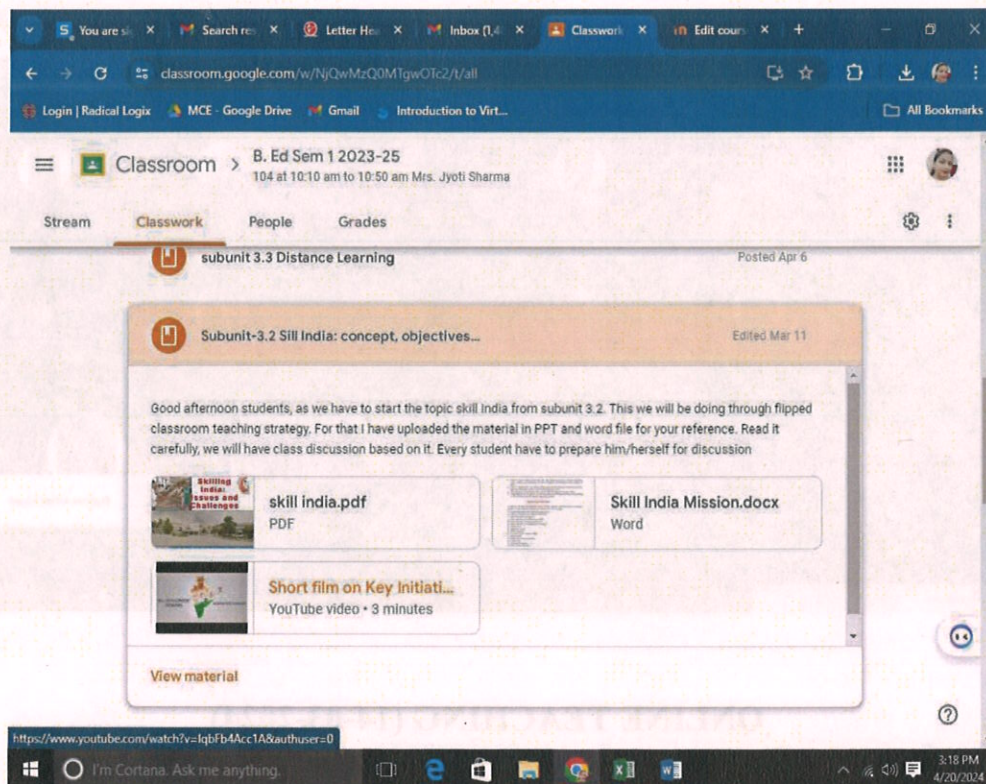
You are si ×
Search re ×
Letter He ×
Inbox (1,4 ×
Classwork ×
Edit cours ×
+

classroom.google.com/w/NjQwMzQ0MTgwOTc2/t/all

Login | Radical Logix
MCE - Google Drive
Gmail
Introduction to Virt...
All Bookmarks

Classroom > B. Ed Sem 1 2023-25
104 at 10:10 am to 10:50 am Mrs. Jyoti Sharma

Stream
Classwork
People
Grades

subunit 3.3 Distance Learning
Posted Apr 6

Subunit-3.2 Sill India: concept, objectives...
Edited Mar 11

Good afternoon students, as we have to start the topic skill India from subunit 3.2. This we will be doing through flipped classroom teaching strategy. For that I have uploaded the material in PPT and word file for your reference. Read it carefully, we will have class discussion based on it. Every student have to prepare him/herself for discussion

Skilling India: Issues and Challenges
skill india.pdf
PDF

Skill India Mission.docx
Word

Short film on Key Initiati...
YouTube video • 3 minutes

View material

https://www.youtube.com/watch?v=IqbFb4Acc1A&authuser=0

I'm Cortana. Ask me anything.

3:18 PM
4/20/2024